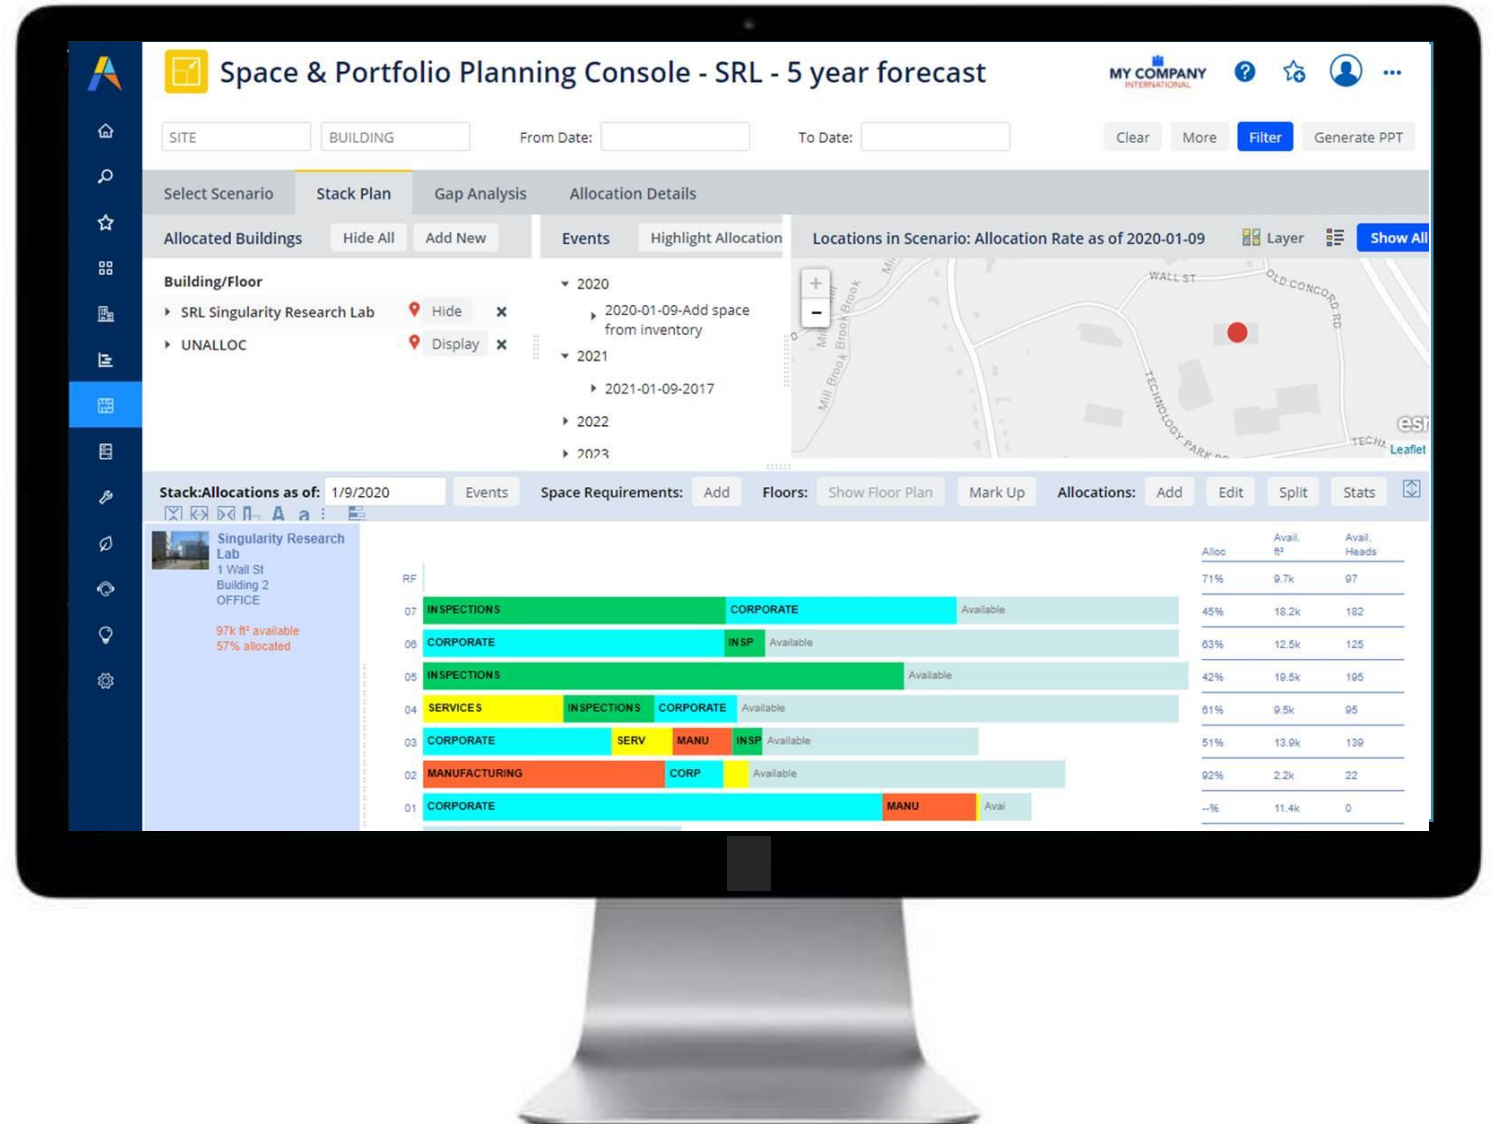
Space & Portfolio Planning Console - SRL - 5 year forecast

MY COMPANY INTERNATIONAL

SITE BUILDING From Date: To Date: Clear More Filter Generate PPT

Select Scenario Stack Plan Gap Analysis Allocation Details

Allocated Buildings Hide All Add New

Building/Floor
SRL Singularity Research Lab Hide
UNALLOC Display

Events Highlight Allocation
2020
2020-01-09-Add space from inventory
2021
2021-01-09-2017
2022
2023

Locations in Scenario: Allocation Rate as of 2020-01-09 Layer Show All

Mill Brook WALL ST OLD CONCORD RD TECHNOLOGY PARK TECH esri Leaflet

Stack:Allocations as of: 1/9/2020 Events Space Requirements: Add Floors: Show Floor Plan Mark Up Allocations: Add Edit Split Stats

Singularity Research Lab
1 Wall St
Building 2
OFFICE

97k ft² available
57% allocated

| | | Alloc | Avail. ft² | Avail. Heads |
|---|---|---|---|---|
| RF | | 71% | 9.7k | 97 |
| 07 | INSPECTIONS CORPORATE Available | 45% | 18.2k | 182 |
| 06 | CORPORATE INSP Available | 63% | 12.5k | 125 |
| 05 | INSPECTIONS Available | 42% | 19.5k | 195 |
| 04 | SERVICES INSPECTIONS CORPORATE Available | 61% | 9.5k | 95 |
| 03 | CORPORATE SERV MANU INSP Available | 51% | 13.9k | 139 |
| 02 | MANUFACTURING CORP Available | 92% | 2.2k | 22 |
| 01 | CORPORATE MANU Avai | --% | 11.4k | 0 |